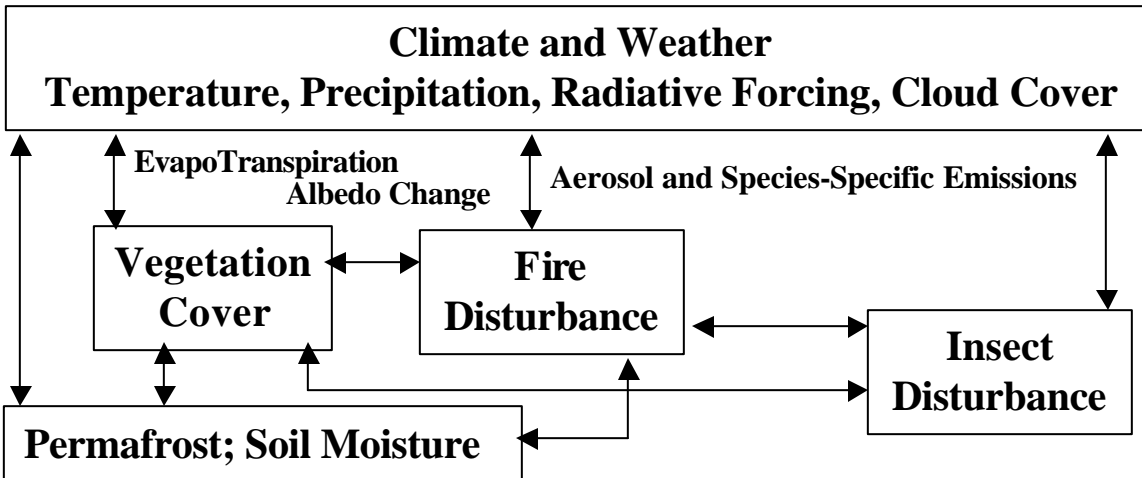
Climate and Weather
Temperature, Precipitation, Radiative Forcing, Cloud Cover

EvapoTranspiration
Albedo Change

Aerosol and Species-Specific Emissions

Vegetation Cover

Fire Disturbance

Insect Disturbance

Permafrost; Soil Moisture